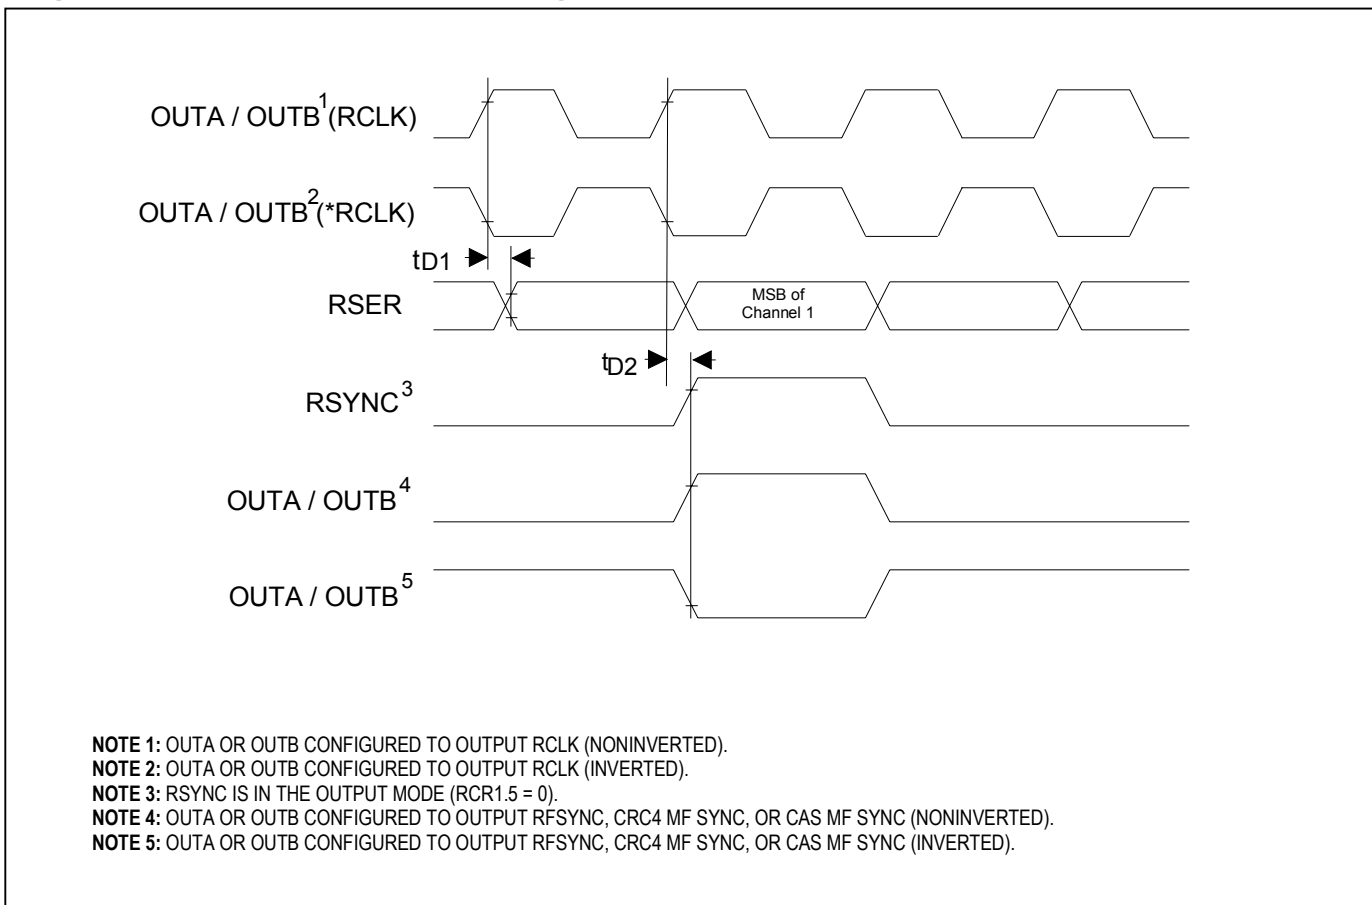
OUTA / OUTB$^1$(RCLK)

OUTA / OUTB$^2$(*RCLK)

$t_{D1}$

RSER

MSB of Channel 1

$t_{D2}$

RSYNC$^3$

OUTA / OUTB$^4$

OUTA / OUTB$^5$

**NOTE 1:** OUTA OR OUTB CONFIGURED TO OUTPUT RCLK (NONINVERTED).
**NOTE 2:** OUTA OR OUTB CONFIGURED TO OUTPUT RCLK (INVERTED).
**NOTE 3:** RSYNC IS IN THE OUTPUT MODE (RCR1.5 = 0).
**NOTE 4:** OUTA OR OUTB CONFIGURED TO OUTPUT RFSYNC, CRC4 MF SYNC, OR CAS MF SYNC (NONINVERTED).
**NOTE 5:** OUTA OR OUTB CONFIGURED TO OUTPUT RFSYNC, CRC4 MF SYNC, OR CAS MF SYNC (INVERTED).